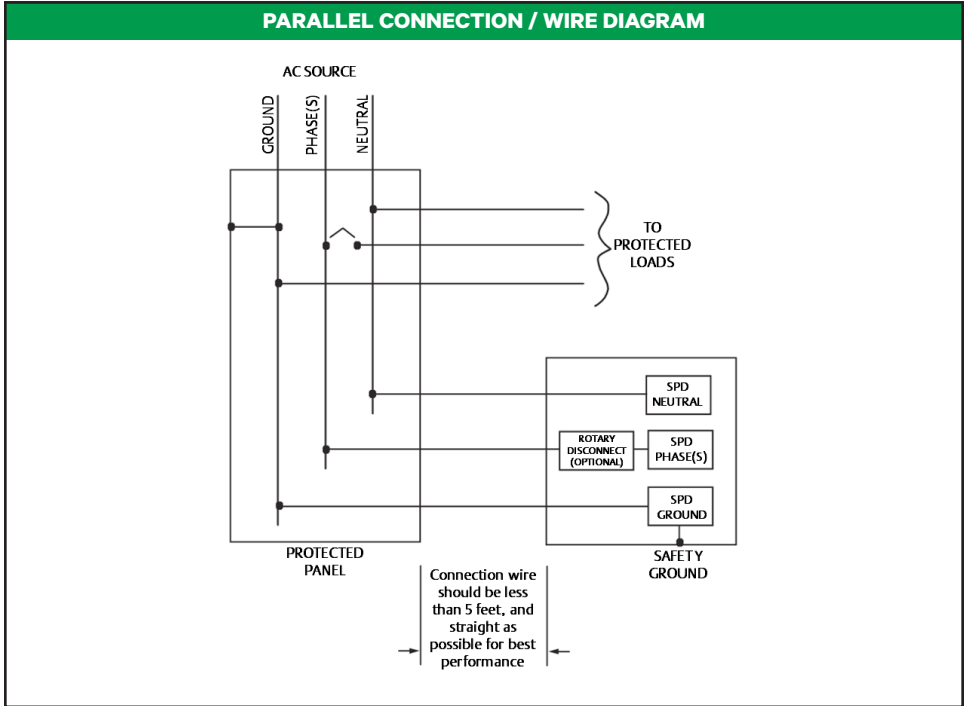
PARALLEL CONNECTION / WIRE DIAGRAM

AC SOURCE

GROUND

PHASE(S)

NEUTRAL

TO PROTECTED LOADS

SPD NEUTRAL

ROTARY DISCONNECT (OPTIONAL)

SPD PHASE(S)

SPD GROUND

PROTECTED PANEL

SAFETY GROUND

Connection wire should be less than 5 feet, and straight as possible for best performance